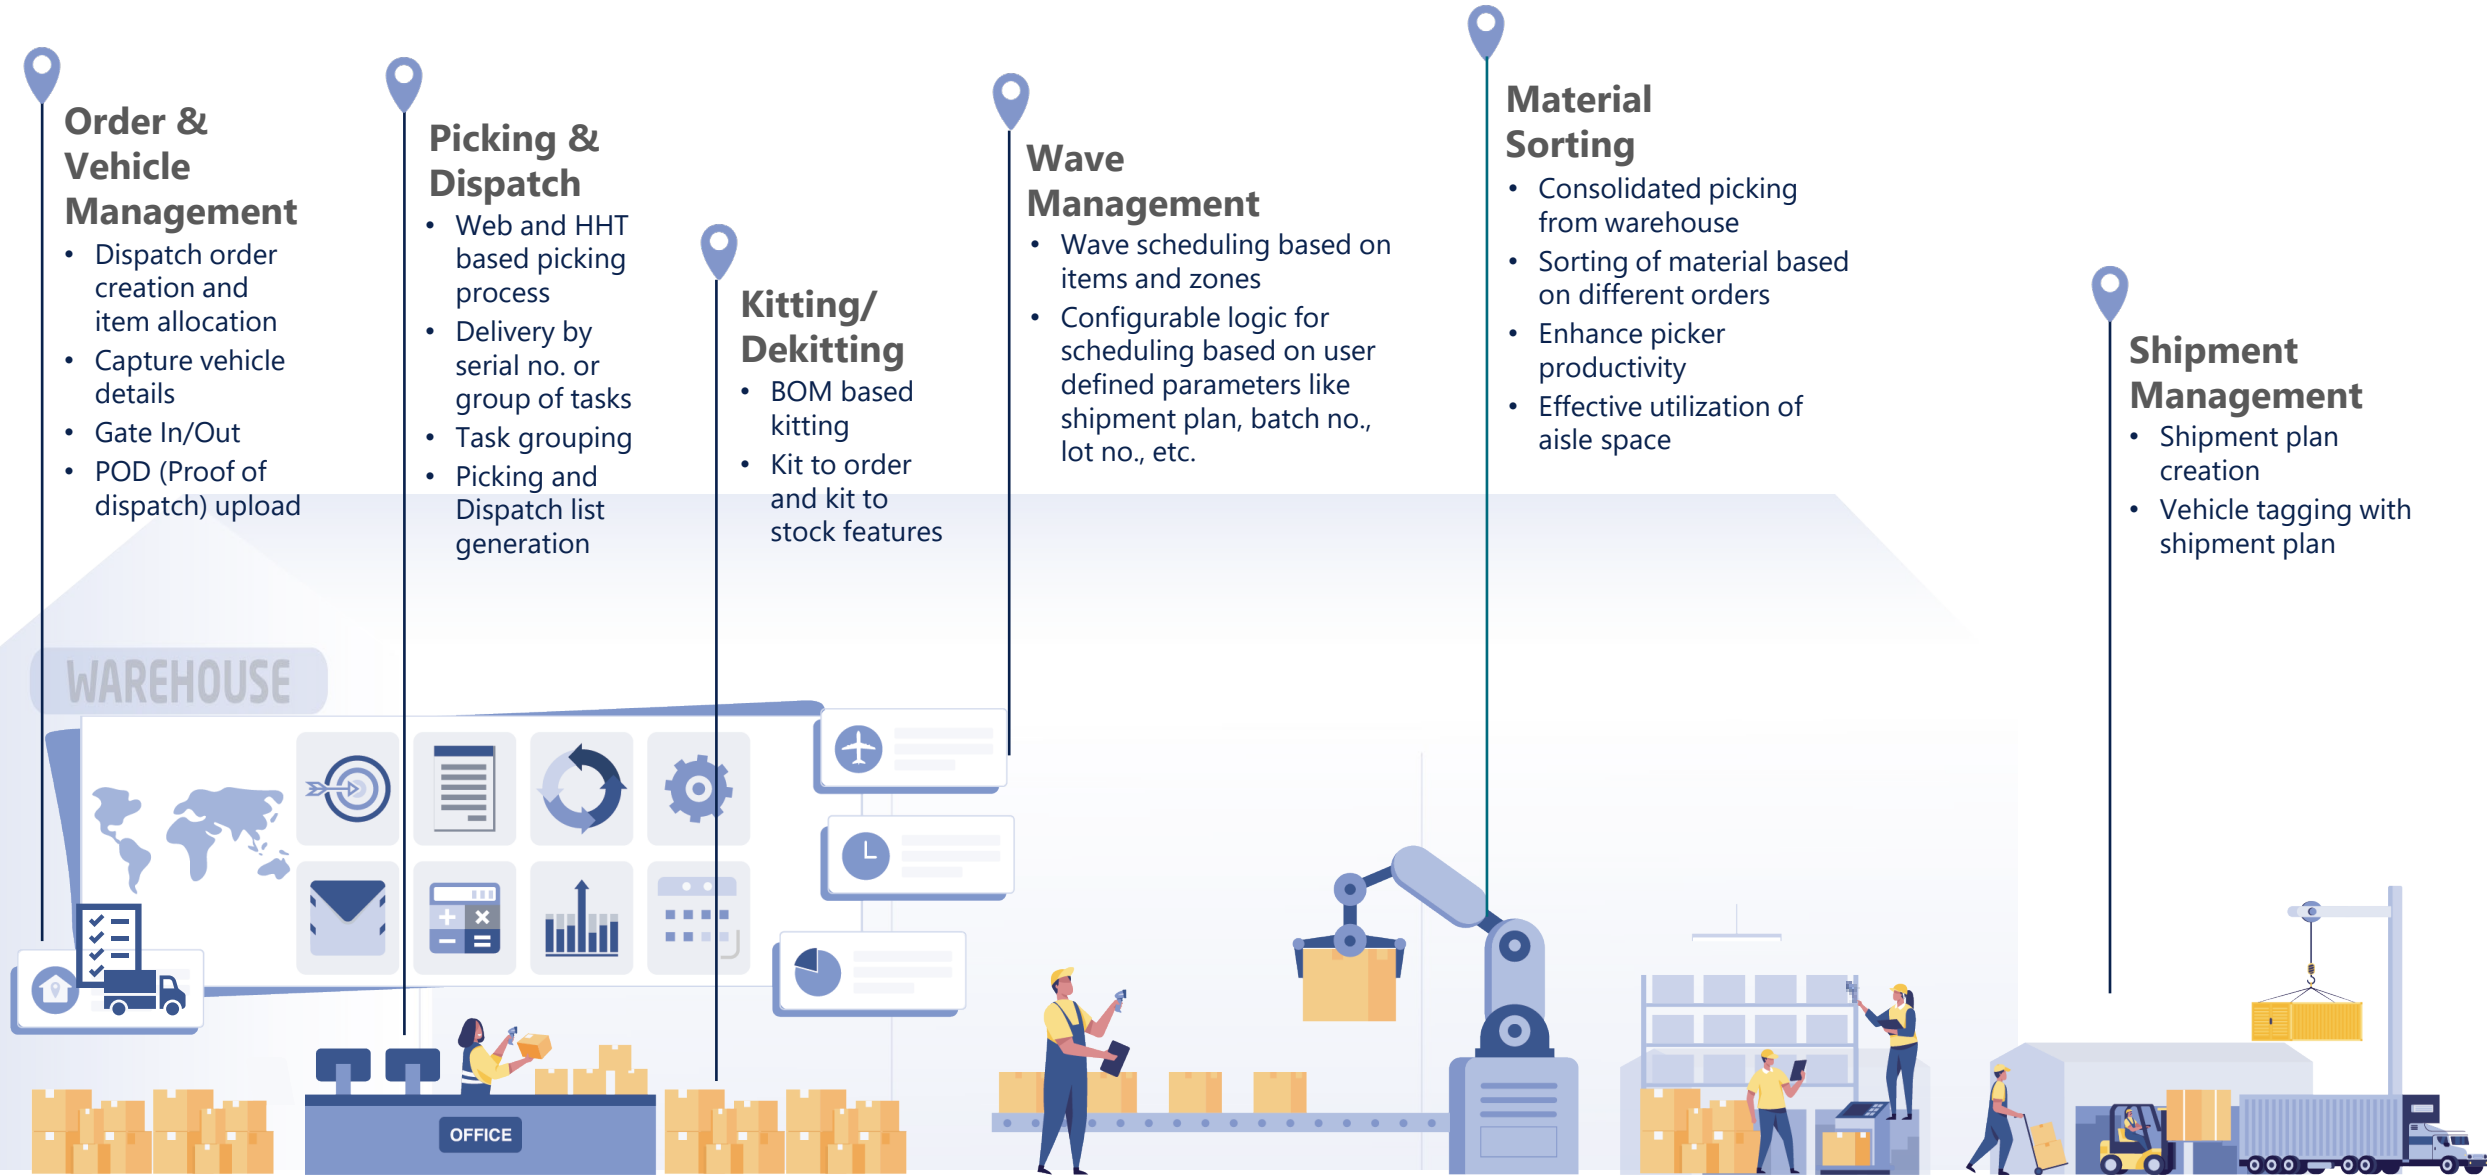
Order & Vehicle Management

- Dispatch order creation and item allocation
- Capture vehicle details
- Gate In/Out
- POD (Proof of dispatch) upload

Picking & Dispatch

- Web and HHT based picking process
- Delivery by serial no. or group of tasks
- Task grouping
- Picking and Dispatch list generation

Kitting/ Dekitting

- BOM based kitting
- Kit to order and kit to stock features

Wave Management

- Wave scheduling based on items and zones
- Configurable logic for scheduling based on user defined parameters like shipment plan, batch no., lot no., etc.

Material Sorting

- Consolidated picking from warehouse
- Sorting of material based on different orders
- Enhance picker productivity
- Effective utilization of aisle space

Shipment Management

- Shipment plan creation
- Vehicle tagging with shipment plan

WAREHOUSE

OFFICE